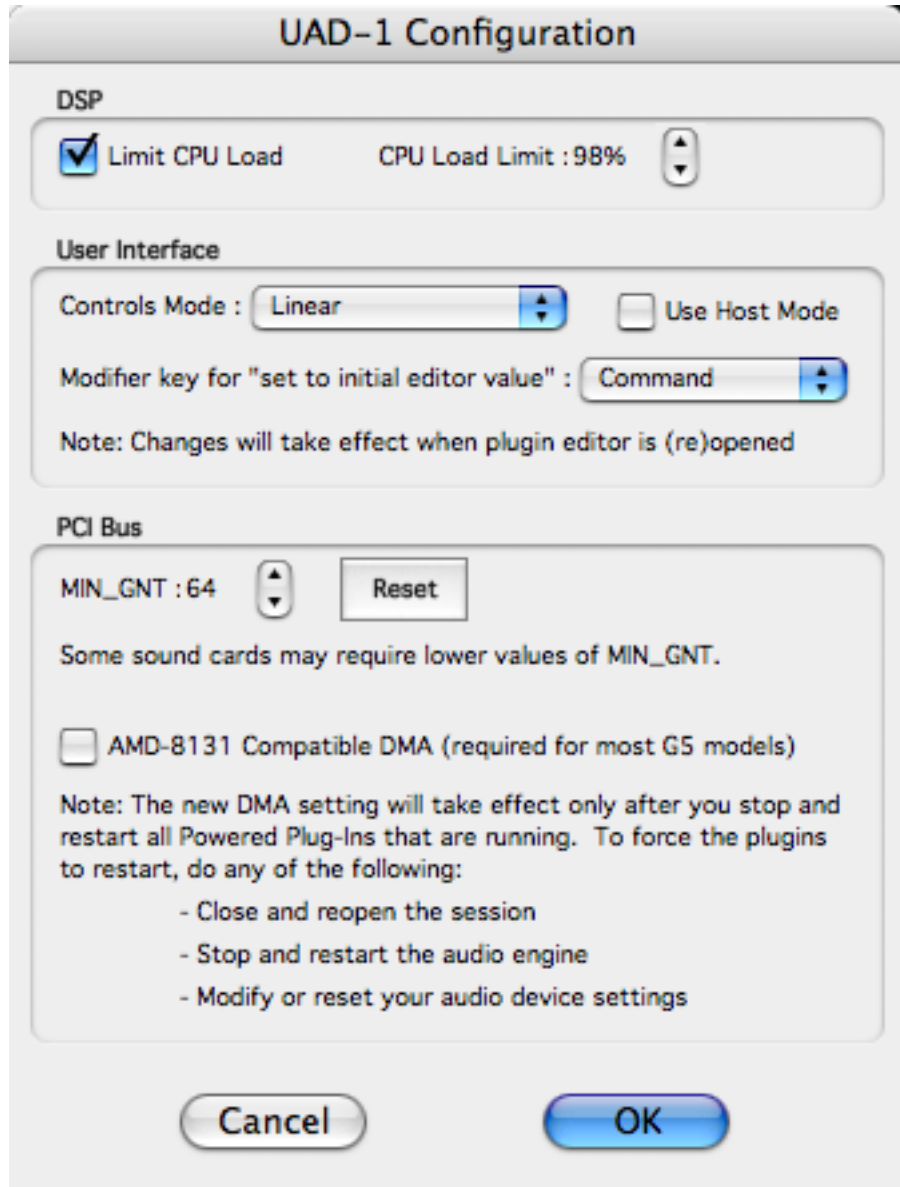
UAD-1 Configuration

DSP

Limit CPU Load CPU Load Limit : 98%

User Interface

Controls Mode : Linear Use Host Mode

Modifier key for "set to initial editor value" : Command

Note: Changes will take effect when plugin editor is (re)opened

PCI Bus

MIN_GNT : 64 Reset

Some sound cards may require lower values of MIN_GNT.

AMD-8131 Compatible DMA (required for most G5 models)

Note: The new DMA setting will take effect only after you stop and restart all Powered Plug-Ins that are running. To force the plugins to restart, do any of the following:

- Close and reopen the session
- Stop and restart the audio engine
- Modify or reset your audio device settings

Cancel OK